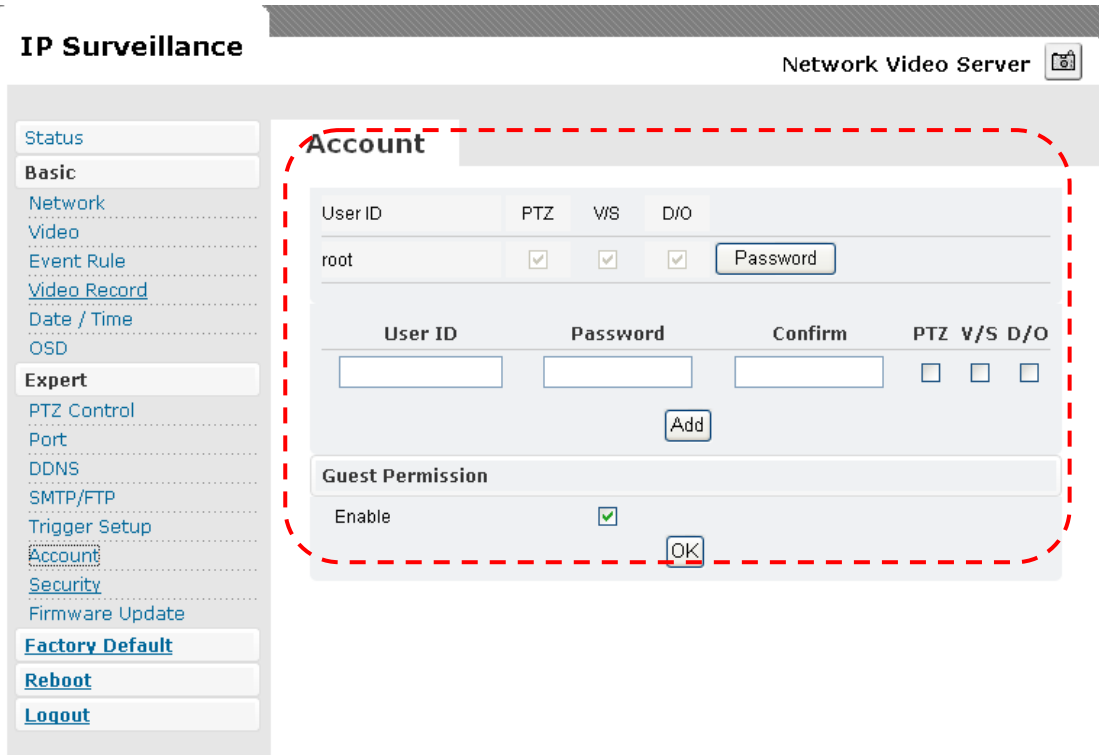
IP Surveillance

Network Video Server

Status
Basic
Network
Video
Event Rule
Video Record
Date / Time
OSD
Expert
PTZ Control
Port
DDNS
SMTP/FTP
Trigger Setup
Account
Security
Firmware Update
Factory Default
Reboot
Logout

Account

| User ID | PTZ | V/S | D/O | |
|---|---|---|---|---|
| root | ☑ | ☑ | ☑ | Password |

| User ID | Password | Confirm | PTZ | V/S | D/O |
|---|---|---|---|---|---|
| | | | ☐ | ☐ | ☐ |

Add

Guest Permission

Enable ☑

OK